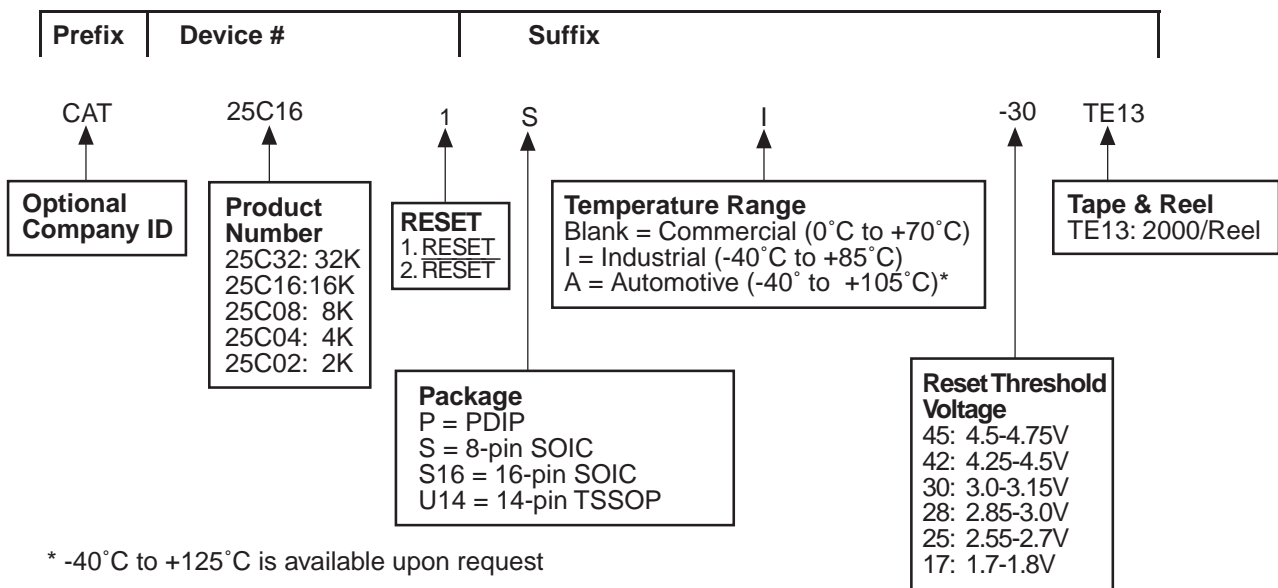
| Prefix | Device # | Suffix |
|---|---|---|

CAT 25C16 1 S I -30 TE13

Optional Company ID

Product Number
25C32: 32K
25C16:16K
25C08: 8K
25C04: 4K
25C02: 2K

RESET
1. RESET
2. $\overline{\text{RESET}}$

Temperature Range
Blank = Commercial (0˚C to +70˚C)
I = Industrial (-40˚C to +85˚C)
A = Automotive (-40˚ to +105˚C)*

Tape & Reel
TE13: 2000/Reel

Package
P = PDIP
S = 8-pin SOIC
S16 = 16-pin SOIC
U14 = 14-pin TSSOP

Reset Threshold Voltage
45: 4.5-4.75V
42: 4.25-4.5V
30: 3.0-3.15V
28: 2.85-3.0V
25: 2.55-2.7V
17: 1.7-1.8V

* -40˚C to +125˚C is available upon request